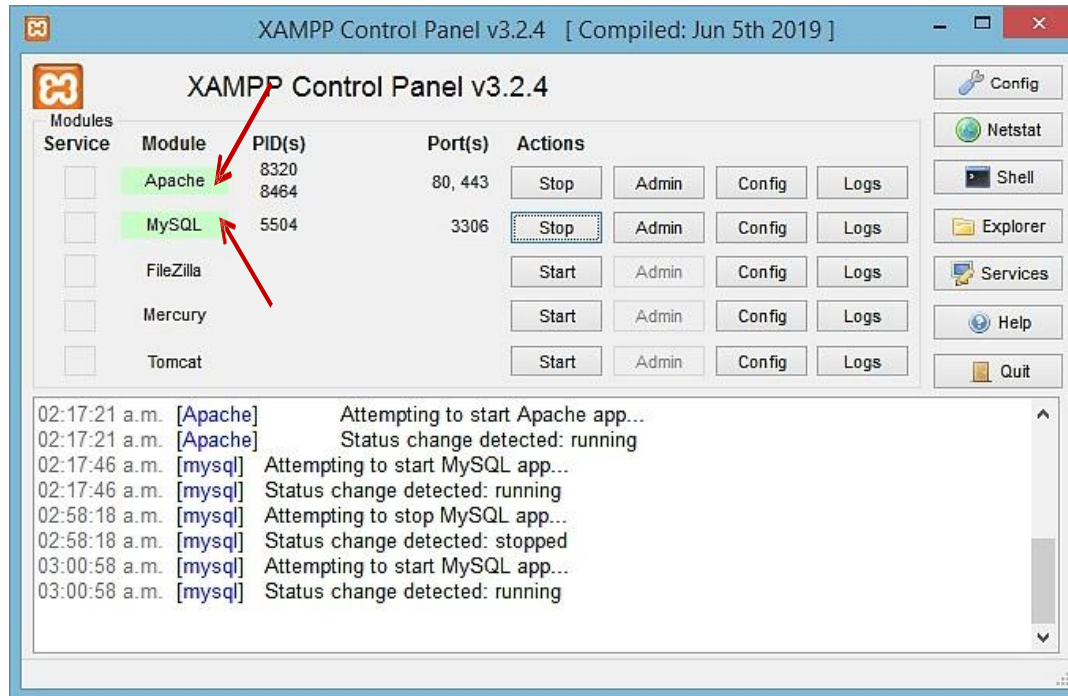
XAMPP Control Panel v3.2.4 [ Compiled: Jun 5th 2019 ]

XAMPP Control Panel v3.2.4

Modules

| Service | Module | PID(s) | Port(s) | Actions | | | |
|---|---|---|---|---|---|---|---|
| | Apache | 8320 8464 | 80, 443 | Stop | Admin | Config | Logs |
| | MySQL | 5504 | 3306 | Stop | Admin | Config | Logs |
| | FileZilla | | | Start | Admin | Config | Logs |
| | Mercury | | | Start | Admin | Config | Logs |
| | Tomcat | | | Start | Admin | Config | Logs |

Config
Netstat
Shell
Explorer
Services
Help
Quit

02:17:21 a.m. [Apache] Attempting to start Apache app...
02:17:21 a.m. [Apache] Status change detected: running
02:17:46 a.m. [mysql] Attempting to start MySQL app...
02:17:46 a.m. [mysql] Status change detected: running
02:58:18 a.m. [mysql] Attempting to stop MySQL app...
02:58:18 a.m. [mysql] Status change detected: stopped
03:00:58 a.m. [mysql] Attempting to start MySQL app...
03:00:58 a.m. [mysql] Status change detected: running